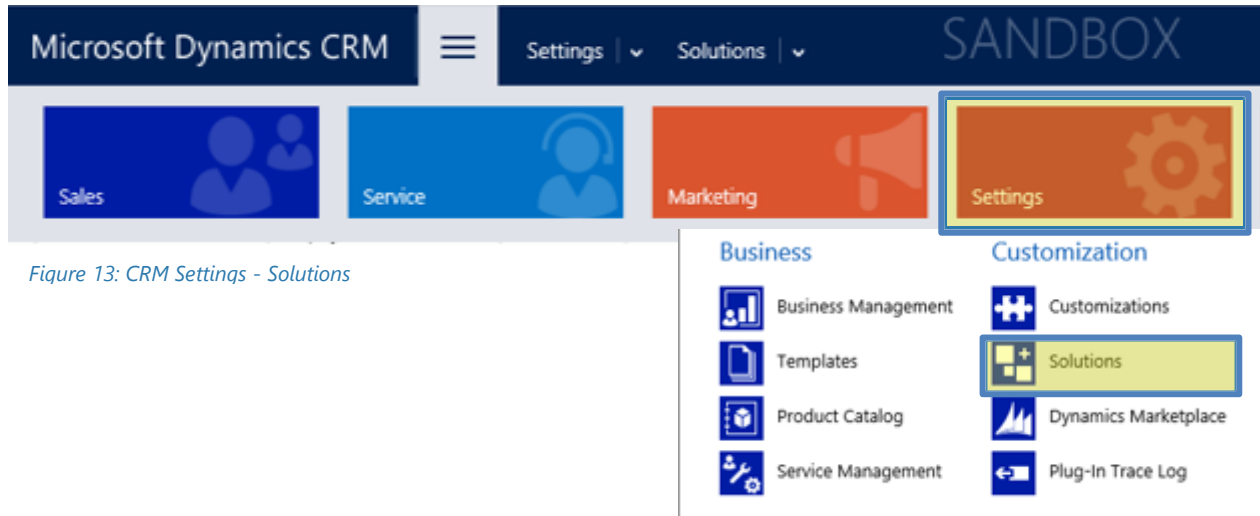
Microsoft Dynamics CRM

Settings | Solutions | SANDBOX

Sales

Service

Marketing

Settings

Figure 13: CRM Settings - Solutions

Business

Business Management

Templates

Product Catalog

Service Management

Customization

Customizations

Solutions

Dynamics Marketplace

Plug-In Trace Log